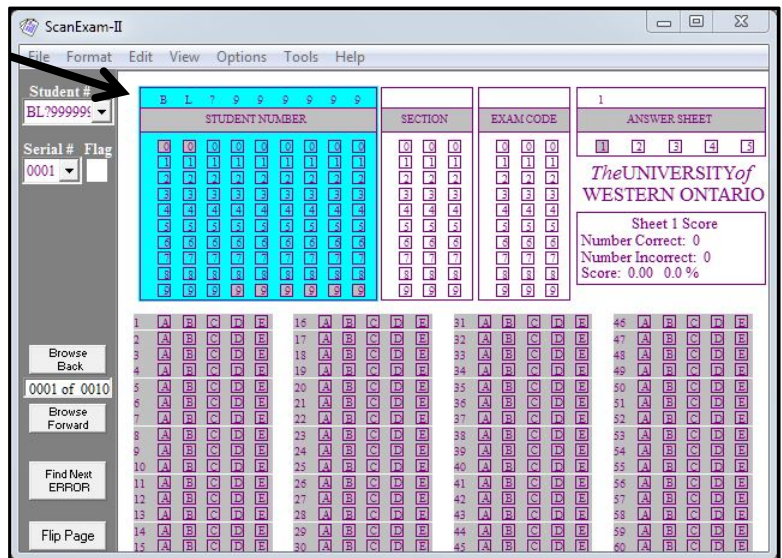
ScanExam-II

File Format Edit View Options Tools Help

Student #
BL?99999

Serial # Flag
0001

Browse Back

0001 of 0010

Browse Forward

Find Next ERROR

Flip Page

B L ? 9 9 9 9 9 9

STUDENT NUMBER

| 0 | 0 | 0 | 0 | 0 | 0 | 0 | 0 | 0 |
|---|---|---|---|---|---|---|---|---|
| 1 | 1 | 1 | 1 | 1 | 1 | 1 | 1 | 1 |
| 2 | 2 | 2 | 2 | 2 | 2 | 2 | 2 | 2 |
| 3 | 3 | 3 | 3 | 3 | 3 | 3 | 3 | 3 |
| 4 | 4 | 4 | 4 | 4 | 4 | 4 | 4 | 4 |
| 5 | 5 | 5 | 5 | 5 | 5 | 5 | 5 | 5 |
| 6 | 6 | 6 | 6 | 6 | 6 | 6 | 6 | 6 |
| 7 | 7 | 7 | 7 | 7 | 7 | 7 | 7 | 7 |
| 8 | 8 | 8 | 8 | 8 | 8 | 8 | 8 | 8 |
| 9 | 9 | 9 | 9 | 9 | 9 | 9 | 9 | 9 |

SECTION

| 0 | 0 | 0 |
|---|---|---|
| 1 | 1 | 1 |
| 2 | 2 | 2 |
| 3 | 3 | 3 |
| 4 | 4 | 4 |
| 5 | 5 | 5 |
| 6 | 6 | 6 |
| 7 | 7 | 7 |
| 8 | 8 | 8 |
| 9 | 9 | 9 |

EXAM CODE

| 0 | 0 | 0 |
|---|---|---|
| 1 | 1 | 1 |
| 2 | 2 | 2 |
| 3 | 3 | 3 |
| 4 | 4 | 4 |
| 5 | 5 | 5 |
| 6 | 6 | 6 |
| 7 | 7 | 7 |
| 8 | 8 | 8 |
| 9 | 9 | 9 |

1

ANSWER SHEET

1 2 3 4 5

TheUNIVERSITYof WESTERN ONTARIO

Sheet 1 Score
Number Correct: 0
Number Incorrect: 0
Score: 0.00 0.0 %

1 A B C D E
2 A B C D E
3 A B C D E
4 A B C D E
5 A B C D E
6 A B C D E
7 A B C D E
8 A B C D E
9 A B C D E
10 A B C D E
11 A B C D E
12 A B C D E
13 A B C D E
14 A B C D E
15 A B C D E

16 A B C D E
17 A B C D E
18 A B C D E
19 A B C D E
20 A B C D E
21 A B C D E
22 A B C D E
23 A B C D E
24 A B C D E
25 A B C D E
26 A B C D E
27 A B C D E
28 A B C D E
29 A B C D E
30 A B C D E

31 A B C D E
32 A B C D E
33 A B C D E
34 A B C D E
35 A B C D E
36 A B C D E
37 A B C D E
38 A B C D E
39 A B C D E
40 A B C D E
41 A B C D E
42 A B C D E
43 A B C D E
44 A B C D E
45 A B C D E

46 A B C D E
47 A B C D E
48 A B C D E
49 A B C D E
50 A B C D E
51 A B C D E
52 A B C D E
53 A B C D E
54 A B C D E
55 A B C D E
56 A B C D E
57 A B C D E
58 A B C D E
59 A B C D E
60 A B C D E